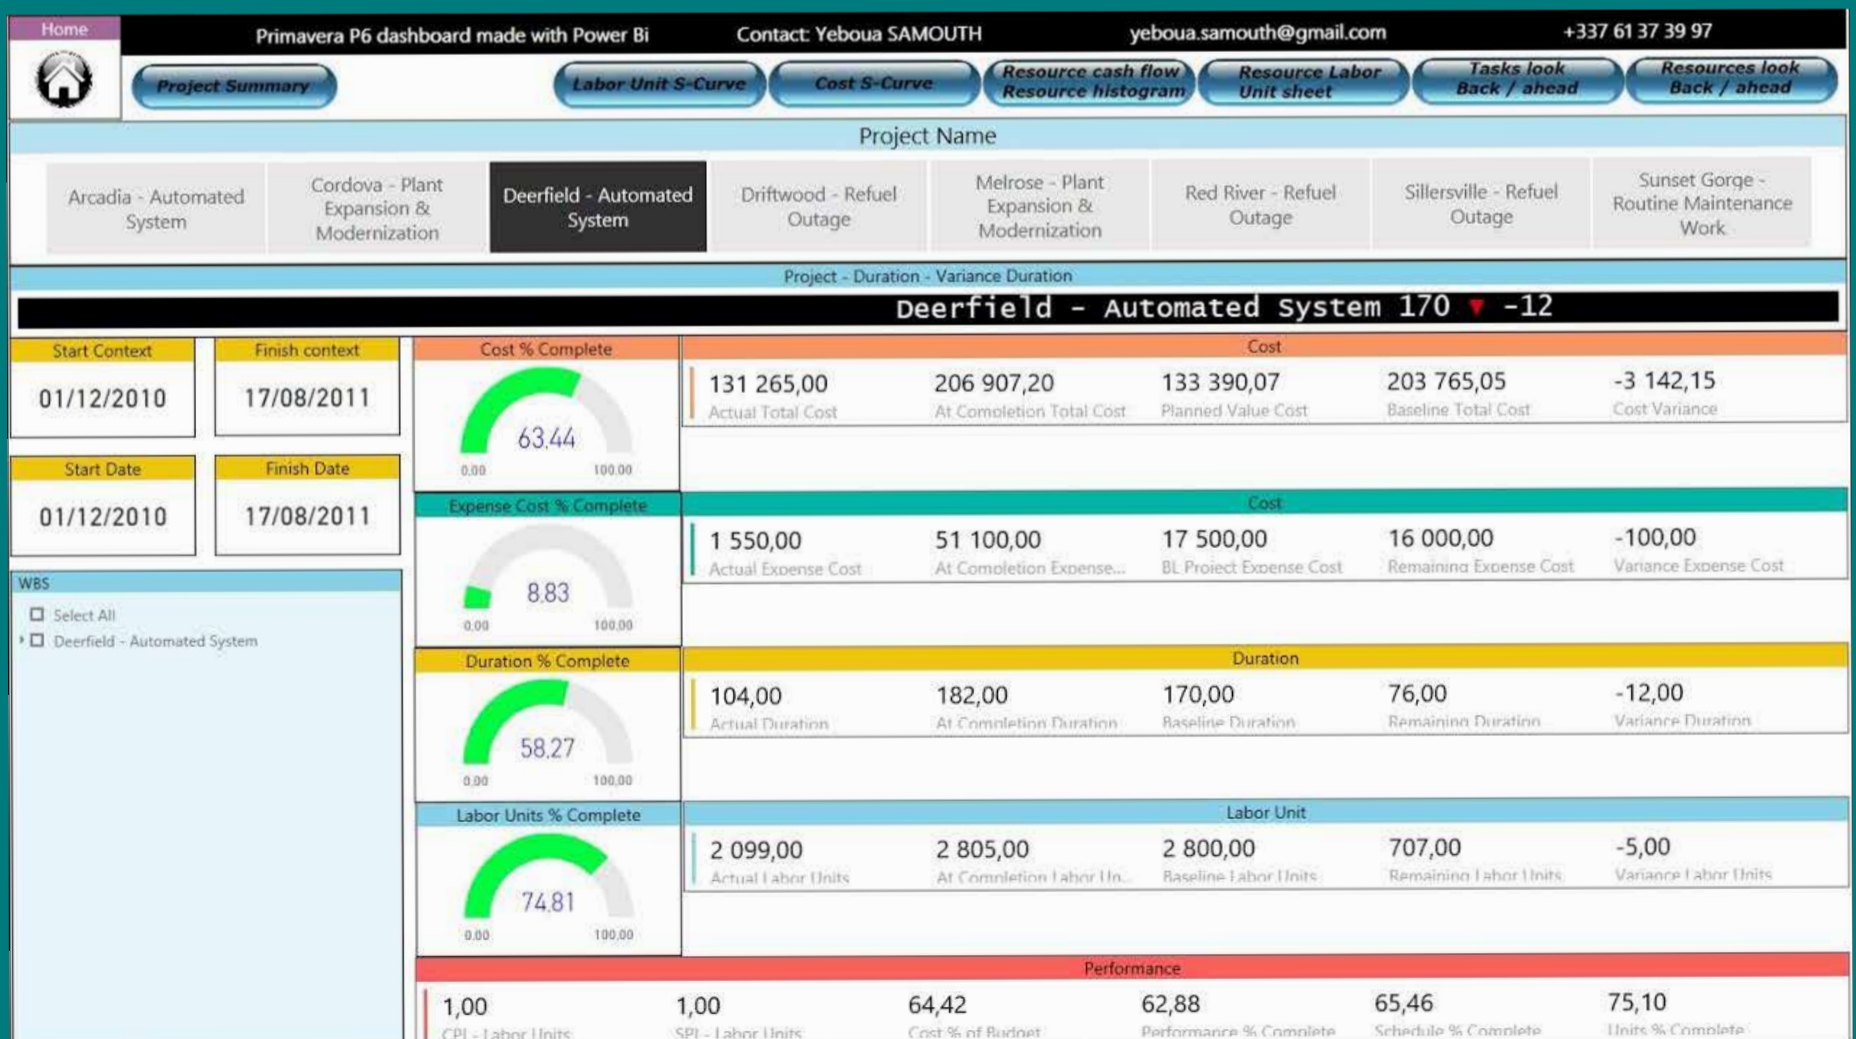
Home

Primavera P6 dashboard made with Power Bi Contact: Yeboua SAMOUTH yeboua.samouth@gmail.com +337 61 37 39 97

Project Summary

Labor Unit S-Curve

Cost S-Curve

Resource cash flow Resource histogram

Resource Labor Unit sheet

Tasks look Back / ahead

Resources look Back / ahead

Project Name

Arcadia - Automated System

Cordova - Plant Expansion & Modernization

Deerfield - Automated System

Driftwood - Refuel Outage

Melrose - Plant Expansion & Modernization

Red River - Refuel Outage

Sillersville - Refuel Outage

Sunset Gorge - Routine Maintenance Work

Project - Duration - Variance Duration

Deerfield - Automated System 170 -12

Start Context
01/12/2010

Finish context
17/08/2011

Start Date
01/12/2010

Finish Date
17/08/2011

WBS

Select All

Deerfield - Automated System

Cost % Complete
63,44
0,00 100,00

Cost
| 131 265,00 | 206 907,20 | 133 390,07 | 203 765,05 | -3 142,15 |
|---|---|---|---|---|
| Actual Total Cost | At Completion Total Cost | Planned Value Cost | Baseline Total Cost | Cost Variance |

Expense Cost % Complete
8,83
0,00 100,00

Cost
| 1 550,00 | 51 100,00 | 17 500,00 | 16 000,00 | -100,00 |
|---|---|---|---|---|
| Actual Expense Cost | At Completion Expense... | BL Project Expense Cost | Remaining Expense Cost | Variance Expense Cost |

Duration % Complete
58,27
0,00 100,00

Duration
| 104,00 | 182,00 | 170,00 | 76,00 | -12,00 |
|---|---|---|---|---|
| Actual Duration | At Completion Duration | Baseline Duration | Remaining Duration | Variance Duration |

Labor Units % Complete
74,81
0,00 100,00

Labor Unit
| 2 099,00 | 2 805,00 | 2 800,00 | 707,00 | -5,00 |
|---|---|---|---|---|
| Actual Labor Units | At Completion Labor Un... | Baseline Labor Units | Remaining Labor Units | Variance Labor Units |

Performance
| 1,00 | 1,00 | 64,42 | 62,88 | 65,46 | 75,10 |
|---|---|---|---|---|---|
| CPI - Labor Units | SPI - Labor Units | Cost % of Budget | Performance % Complete | Schedule % Complete | Units % Complete |